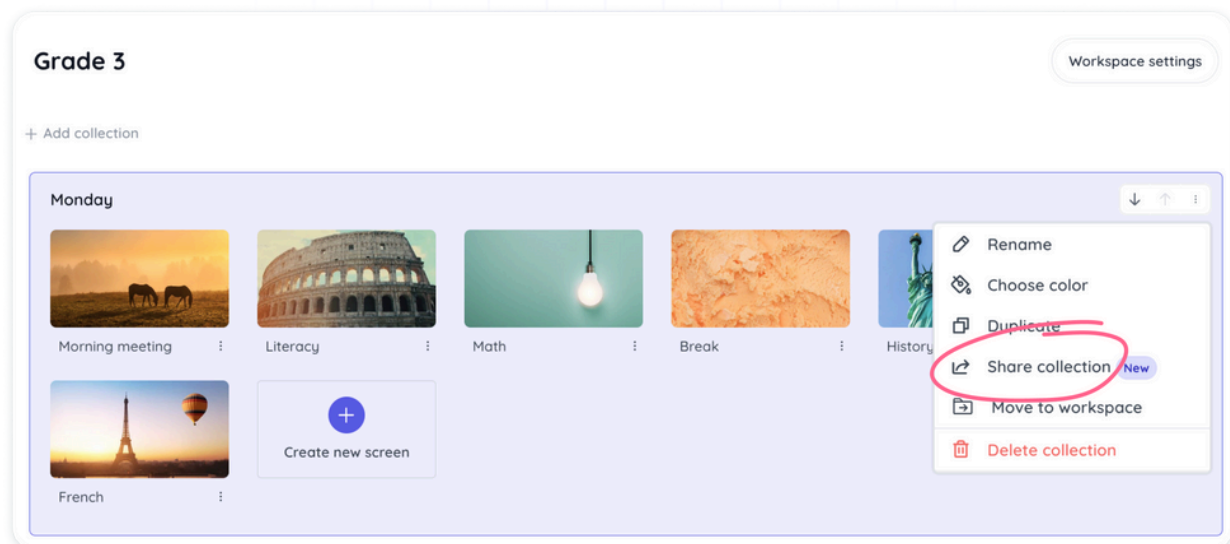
Grade 3

Workspace settings

+ Add collection

Monday

Morning meeting

Literacy

Math

Break

History

French

Create new screen

Rename

Choose color

Duplicate

Share collection New

Move to workspace

Delete collection